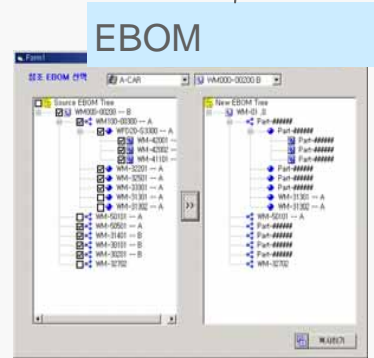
EBOM

Form1

참조 EBOM 선택 A-CAR WM000-00200 B

Source EBOM Tree
WM000-00200 -- B
WM100-00300 -- A
WPD20-G3000 -- A
WM-42001 --
WM-42002 --
WM-41101 --
WM-32201 -- A
WM-32501 -- A
WM-33001 -- A
WM-31301 -- A
WM-31302 -- A
WM-50101 -- A
WM-50501 -- A
WM-31401 -- B
WM-30101 -- B
WM-30201 -- B
WM-32702

New EBOM Tree
WM-01 .0
Part-#####
Part-#####
Part-#####
Part-#####
Part-#####
Part-#####
Part-#####
Part-#####
WM-31301 -- A
WM-31302 -- A
WM-50101 -- A
Part-#####
Part-#####
Part-#####
Part-#####
Part-#####
WM-32702

>>

복사하기